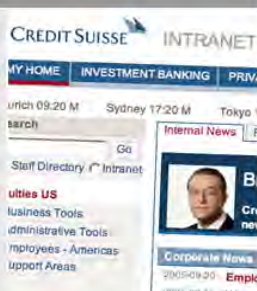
CREDIT SUISSE INTRANET

MY HOME | INVESTMENT BANKING | PRIVA

urich 09:20 M Sydney 17:20 M Tokyo

earch

Go

Staff Directory Intranet

ulties US

Business Tools

dministrative Tools

mployees - Americas

upport Areas

Internal News

B

Cr

ne

Corporate News

2009-09-20 Empl